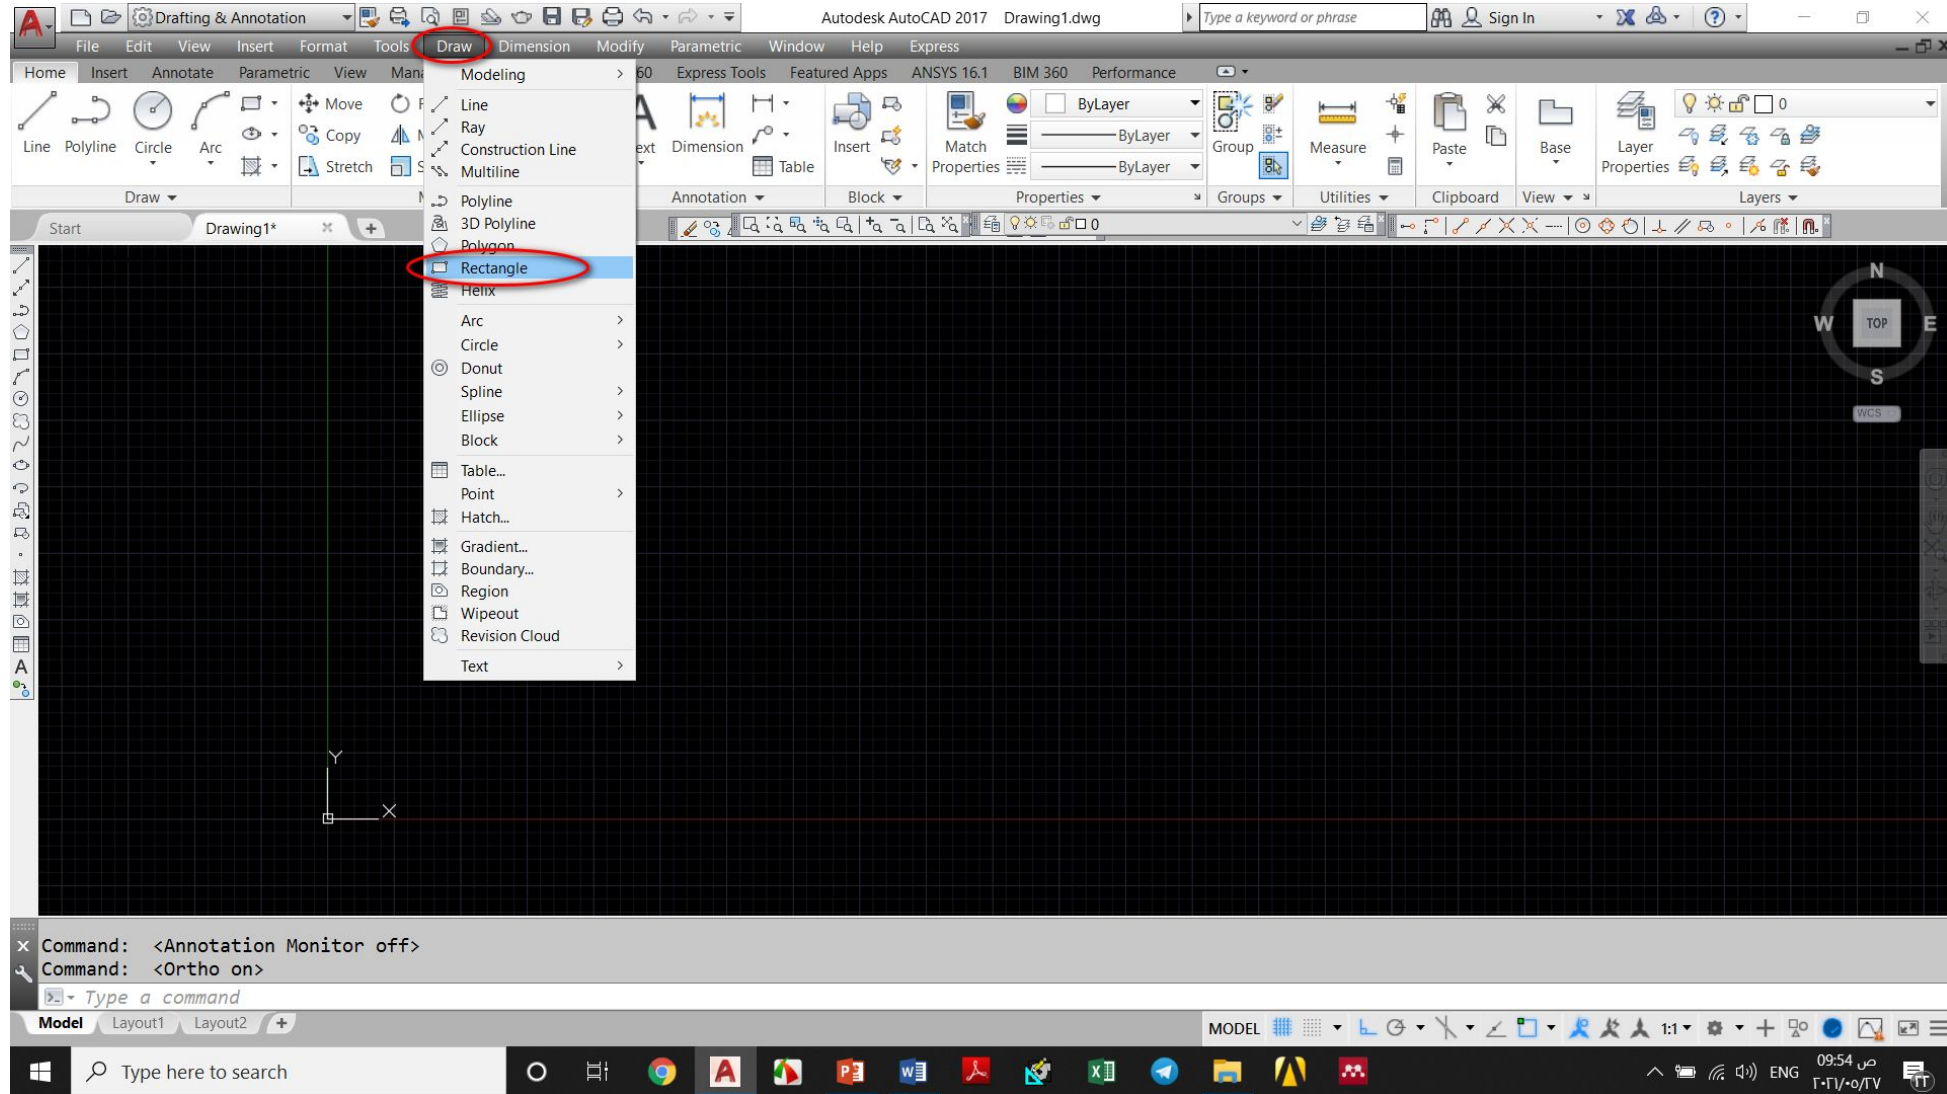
Drafting & Annotation
Autodesk AutoCAD 2017 Drawing1.dwg
Type a keyword or phrase
Sign In

File Edit View Insert Format Tools Draw Dimension Modify Parametric Window Help Express

Home Insert Annotate Parametric View Mana
60 Express Tools Featured Apps ANSYS 16.1 BIM 360 Performance

Line Polyline Circle Arc
Move
Copy
Stretch
Draw

ext Dimension Table
Annotation
Insert
Block
Match Properties
ByLayer
ByLayer
ByLayer
Properties
Group
Groups
Measure
Utilities
Paste
Clipboard
Base
View
Layer Properties
0
Layers

Modeling
Line
Ray
Construction Line
Multiline
Polyline
3D Polyline
Polygon
Rectangle
Helix
Arc
Circle
Donut
Spline
Ellipse
Block
Table...
Point
Hatch...
Gradient...
Boundary...
Region
Wipeout
Revision Cloud
Text

Start
Drawing1*

N
W TOP E
S
WCS

Y
X

Command: <Annotation Monitor off>
Command: <Ortho on>
Type a command

Model Layout1 Layout2
MODEL
1:1

Type here to search
ENG
09:54 ص
٢٠٢١/٠٥/٢٧